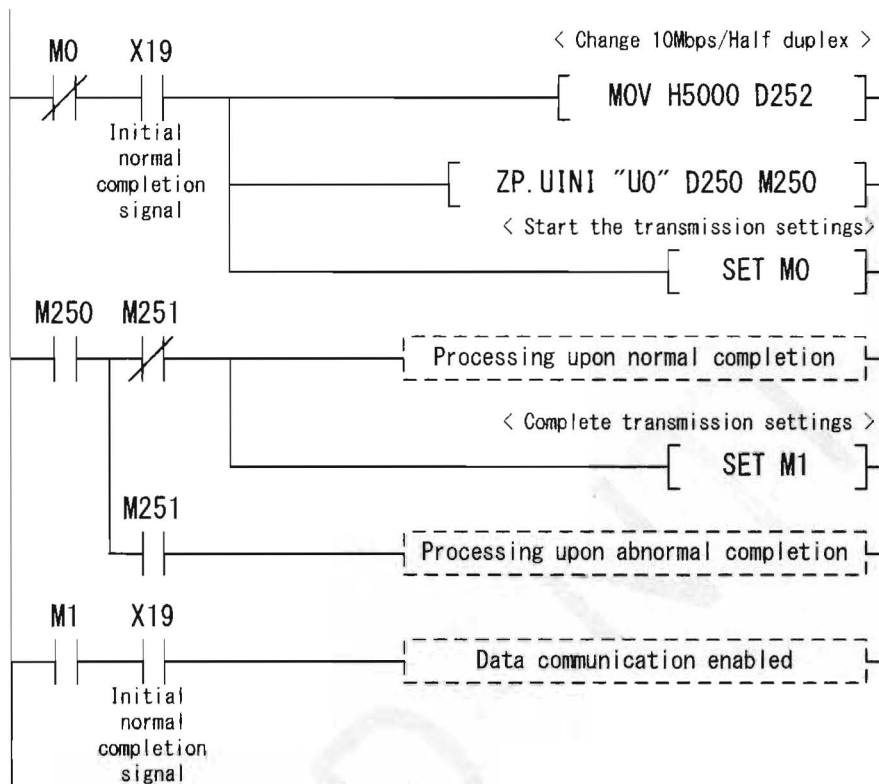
M0 X19

< Change 10Mbps/Half duplex >

MOV H5000 D252

Initial normal completion signal

ZP.UINI "U0" D250 M250

< Start the transmission settings>

SET M0

M250 M251

Processing upon normal completion

< Complete transmission settings >

SET M1

M251

Processing upon abnormal completion

M1 X19

Data communication enabled

Initial normal completion signal